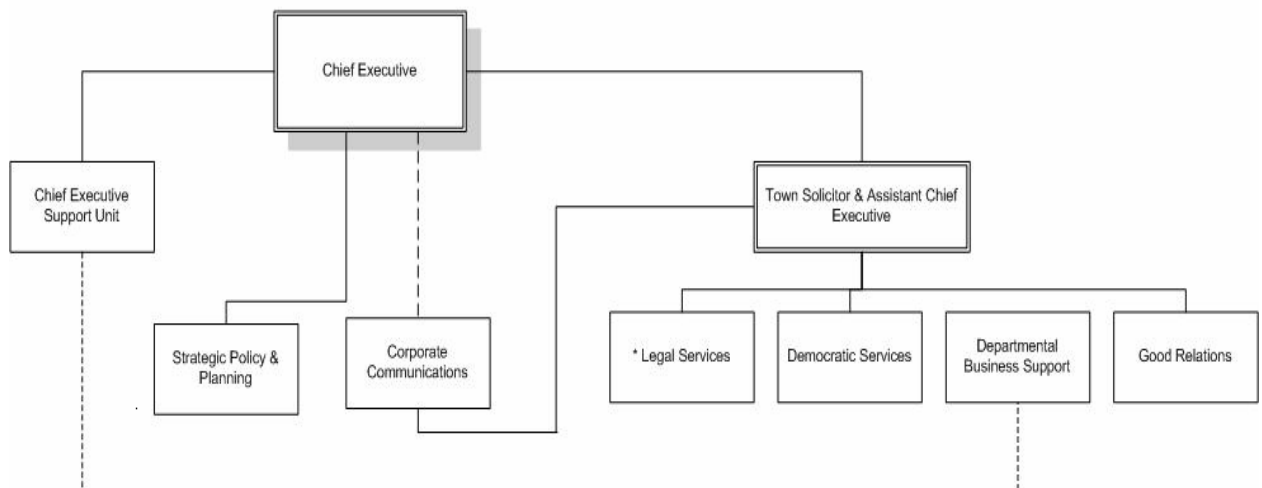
Chief Executive

Chief Executive Support Unit

Town Solicitor & Assistant Chief Executive

Strategic Policy & Planning

Corporate Communications

* Legal Services

Democratic Services

Departmental Business Support

Good Relations